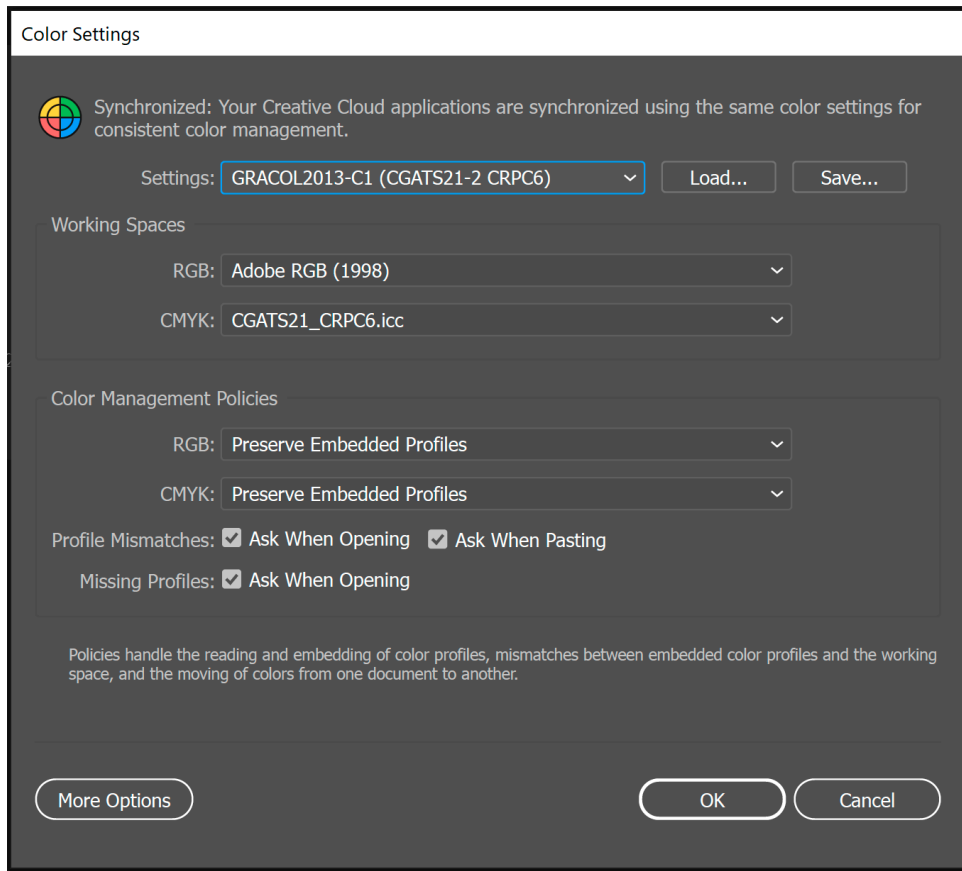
Color Settings

Synchronized: Your Creative Cloud applications are synchronized using the same color settings for consistent color management.

Settings: GRACOL2013-C1 (CGATS21-2 CRPC6) Load... Save...

Working Spaces

RGB: Adobe RGB (1998)

CMYK: CGATS21_CRPC6.icc

Color Management Policies

RGB: Preserve Embedded Profiles

CMYK: Preserve Embedded Profiles

Profile Mismatches: Ask When Opening Ask When Pasting

Missing Profiles: Ask When Opening

Policies handle the reading and embedding of color profiles, mismatches between embedded color profiles and the working space, and the moving of colors from one document to another.

More Options

OK

Cancel